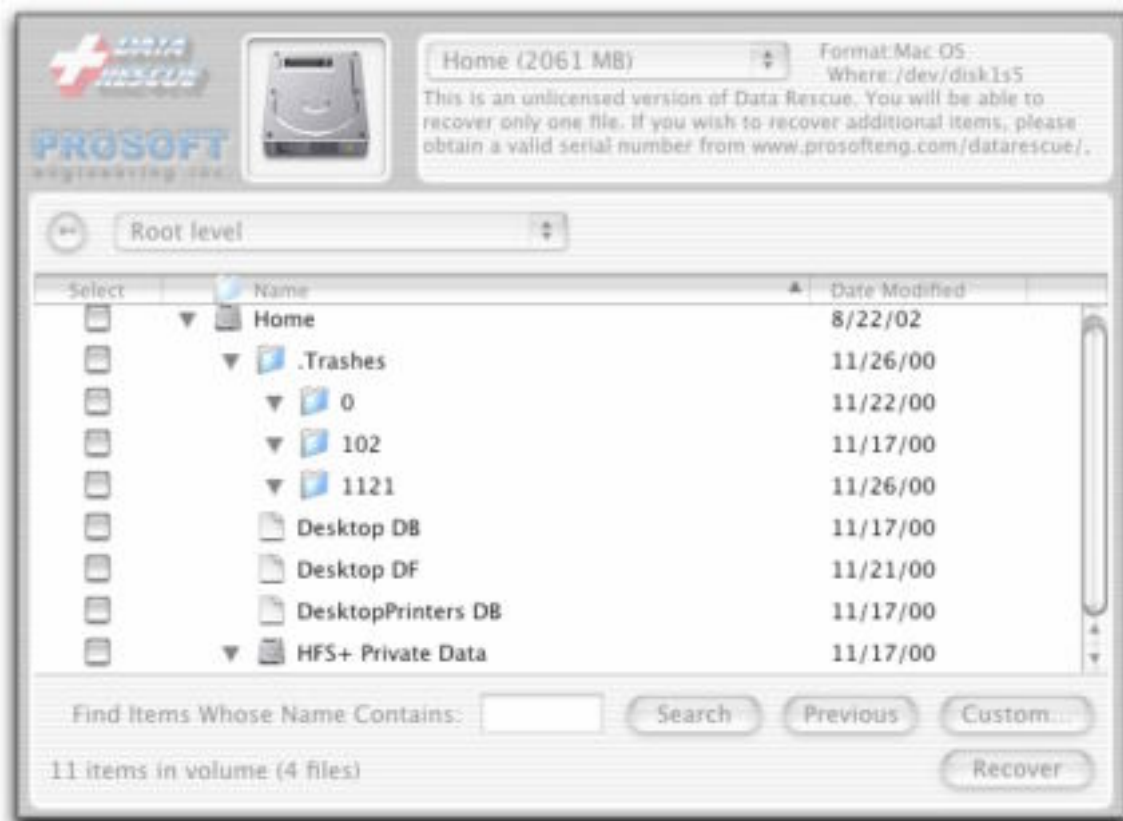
DATA RESCUE

PROSOFT
engineering inc.

Home (2061 MB)

Format:Mac OS
Where: /dev/disk1s5

This is an unlicensed version of Data Rescue. You will be able to recover only one file. If you wish to recover additional items, please obtain a valid serial number from www.prosofteng.com/datarescue/.

Root level

| Select | Name | Date Modified |
|---|---|---|
| | Home | 8/22/02 |
| | .Trashes | 11/26/00 |
| | 0 | 11/22/00 |
| | 102 | 11/17/00 |
| | 1121 | 11/26/00 |
| | Desktop DB | 11/17/00 |
| | Desktop DF | 11/21/00 |
| | DesktopPrinters DB | 11/17/00 |
| | HFS+ Private Data | 11/17/00 |

Find Items Whose Name Contains:

Search

Previous

Custom...

11 items in volume (4 files)

Recover